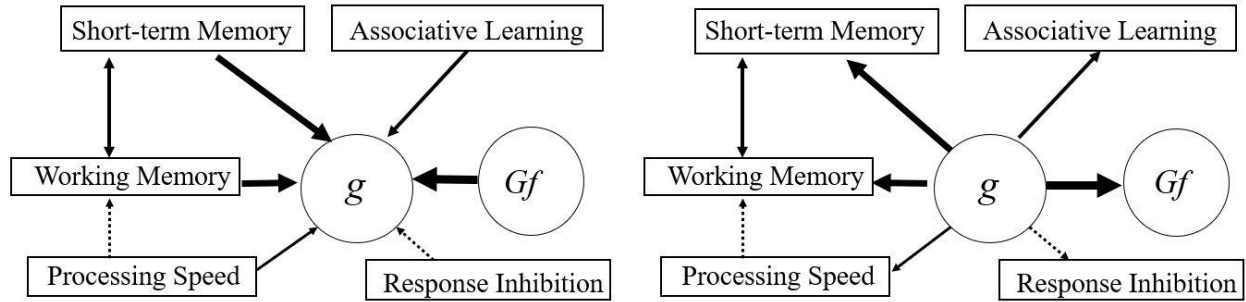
Short-term Memory
Associative Learning
Working Memory
$g$
$Gf$
Processing Speed
Response Inhibition

Short-term Memory
Associative Learning
Working Memory
$g$
$Gf$
Processing Speed
Response Inhibition